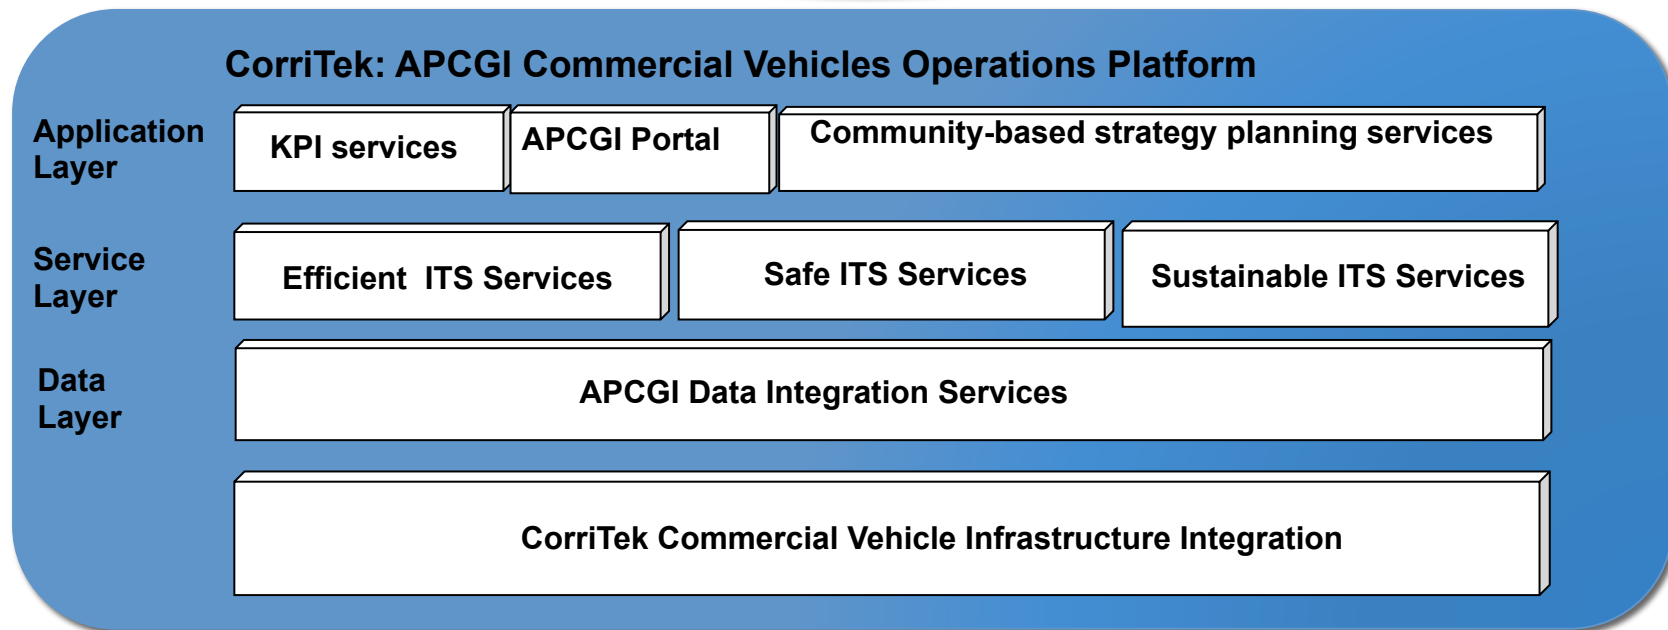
CorriTek: APCGI Commercial Vehicles Operations Platform

Application Layer

KPI services

APCGI Portal

Community-based strategy planning services

Service Layer

Efficient ITS Services

Safe ITS Services

Sustainable ITS Services

Data Layer

APCGI Data Integration Services

CorriTek Commercial Vehicle Infrastructure Integration